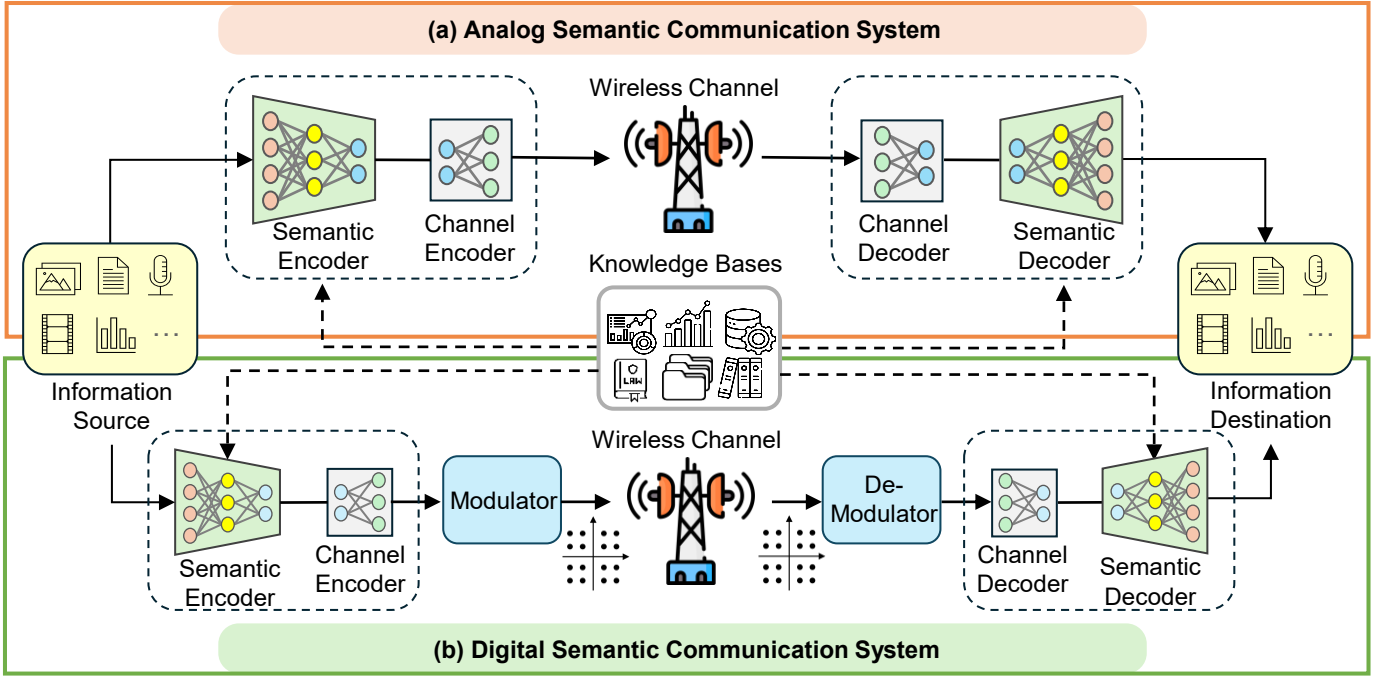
(a) Analog Semantic Communication System

Wireless Channel

Semantic Encoder

Channel Encoder

Channel Decoder

Semantic Decoder

Knowledge Bases

LAW

Information Source

Information Destination

Wireless Channel

Modulator

De-Modulator

Semantic Encoder

Channel Encoder

Channel Decoder

Semantic Decoder

(b) Digital Semantic Communication System